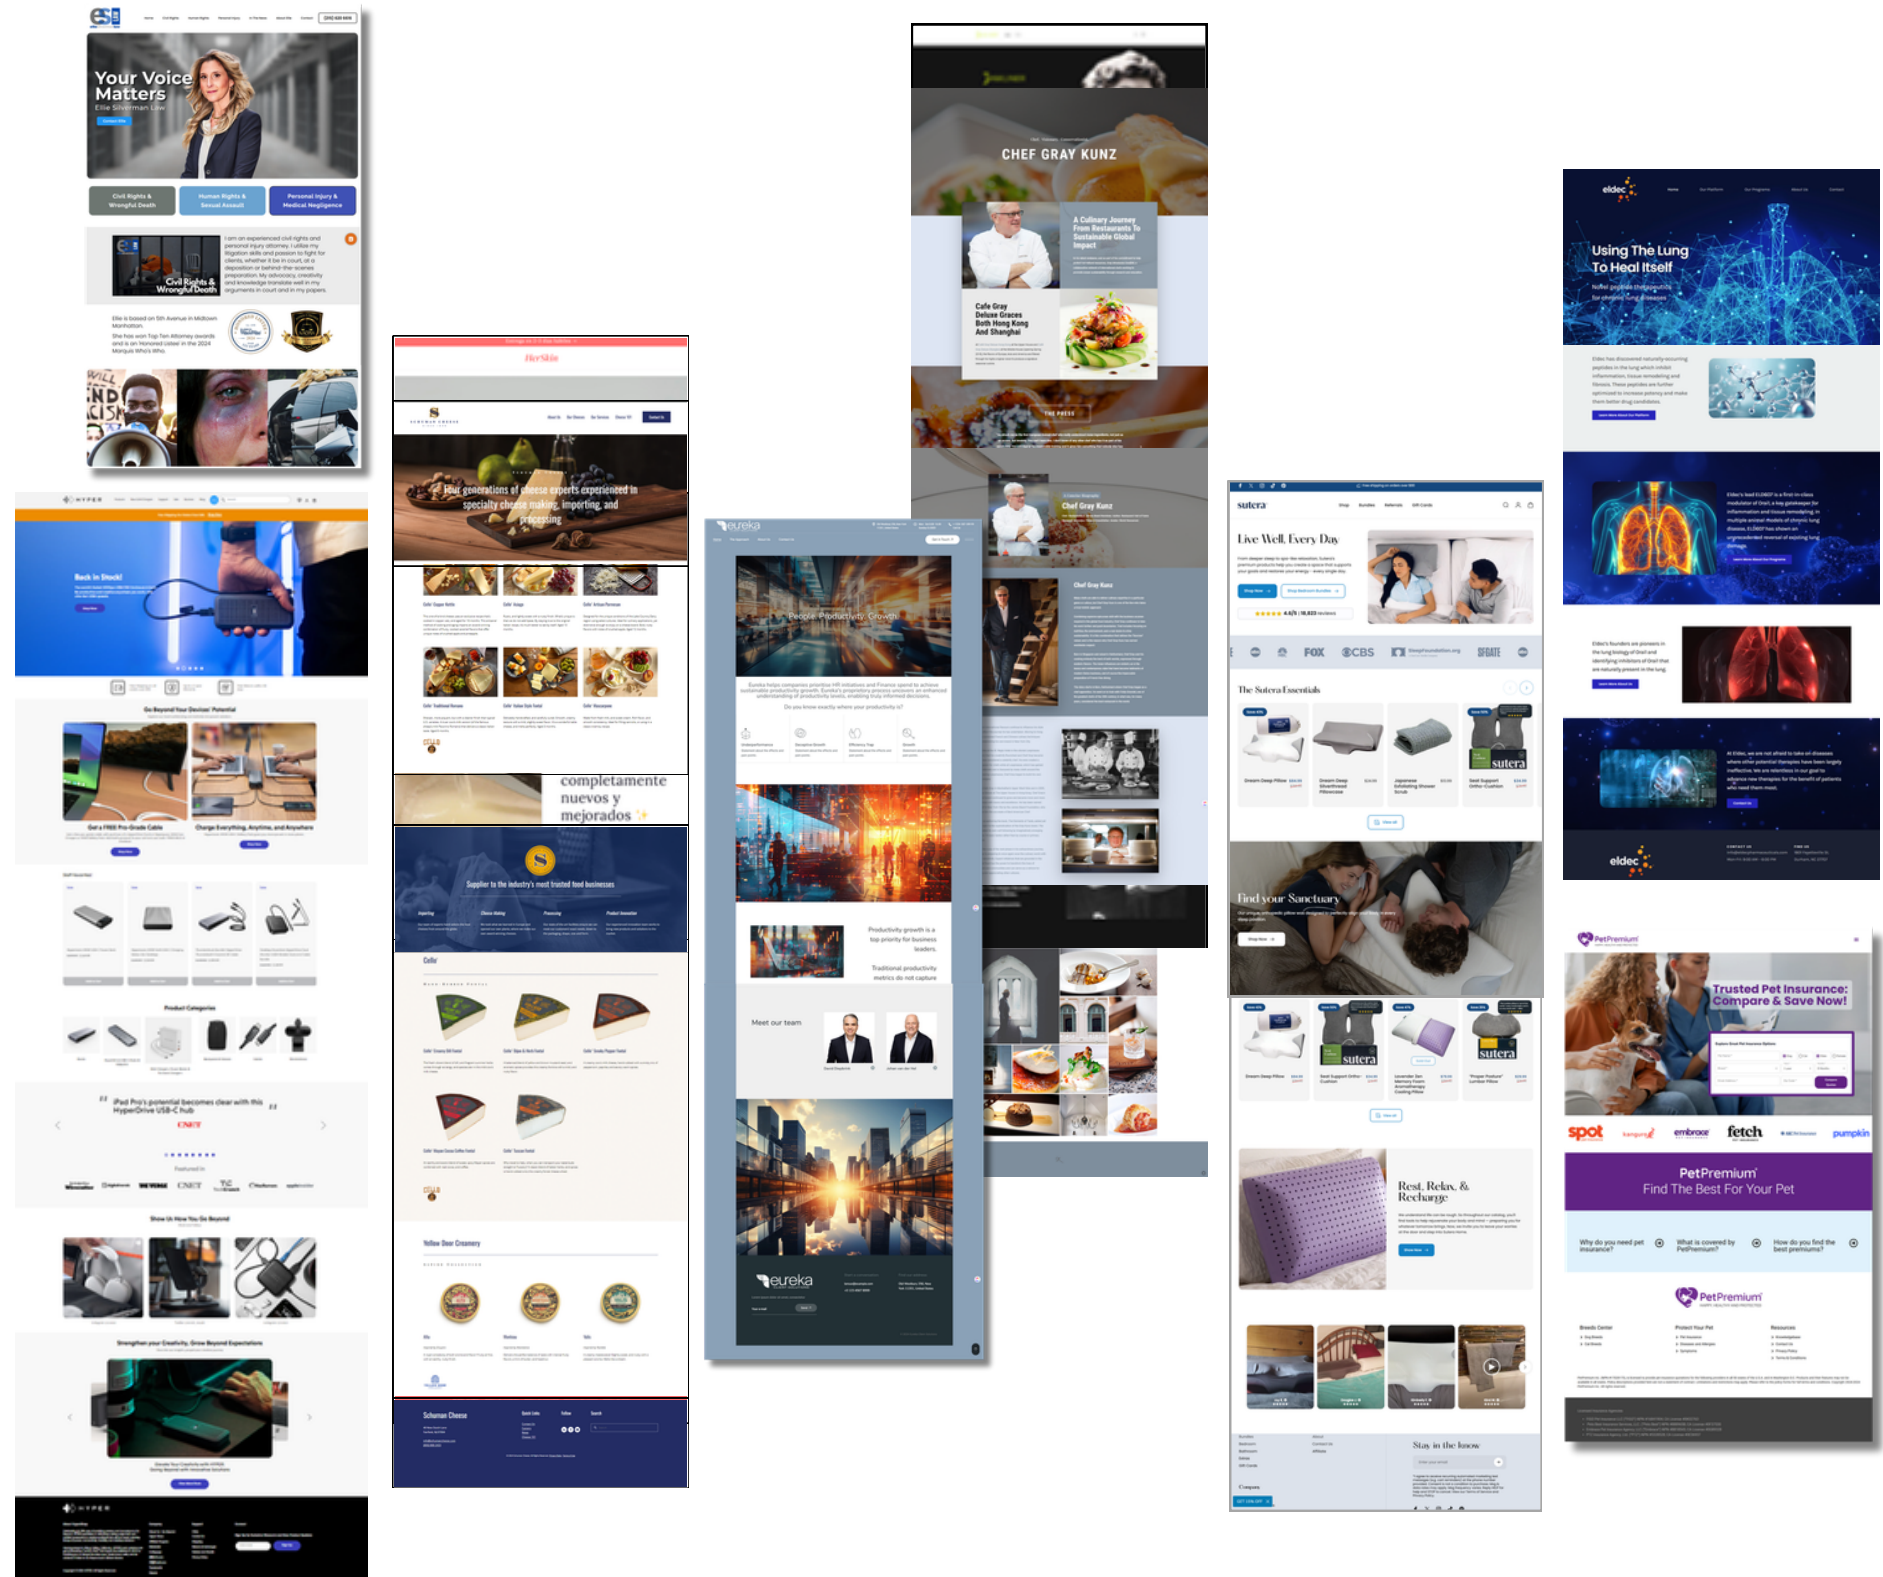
Your Voice Matters
Ellie Silverman Law

Civil Rights & Wrongful Death
Human Rights & Sexual Assault
Personal Injury & Medical Negligence

Civil Rights & Wrongful Death

HerSkin

Four generations of cheese experts experienced in specialty cheese making, importing, and processing

completamente nuevos y mejorados

Supplier to the industry's most trusted food businesses

Yellow Door Creamery

Schuman Cheese

CHEF GRAY KUNZ

A Culinary Journey From Restaurants To Sustainable Global Impact

Cafe Gray Deluxe Graces Both Hong Kong And Shanghai

THE PRESS

Chef Gray Kunz

eureka

People. Productivity. Growth.

Meet our team

eureka

Back In Stock!

Get a FREE Pro-Grade Cable
Charge Everything, Anytime, and Anywhere

Product Categories

iPad Pro's potential becomes clear with this HyperDrive USB-C hub
CNET

Show Us How You Go Beyond

sutera

Live Well, Every Day

FOX CBS

The Sutera Essentials

sutera
sutera

Find your Sanctuary

sutera
sutera

Rest, Relax, & Recharge

Stay in the know

eldec

Using The Lung To Heal Itself

eldec

PetPremium

Trusted Pet Insurance: Compare & Save Now!

spot embrace fetch pumpkin

PetPremium
Find The Best For Your Pet

Why do you need pet insurance?
What is covered by PetPremium?
How do you find the best premiums?

PetPremium